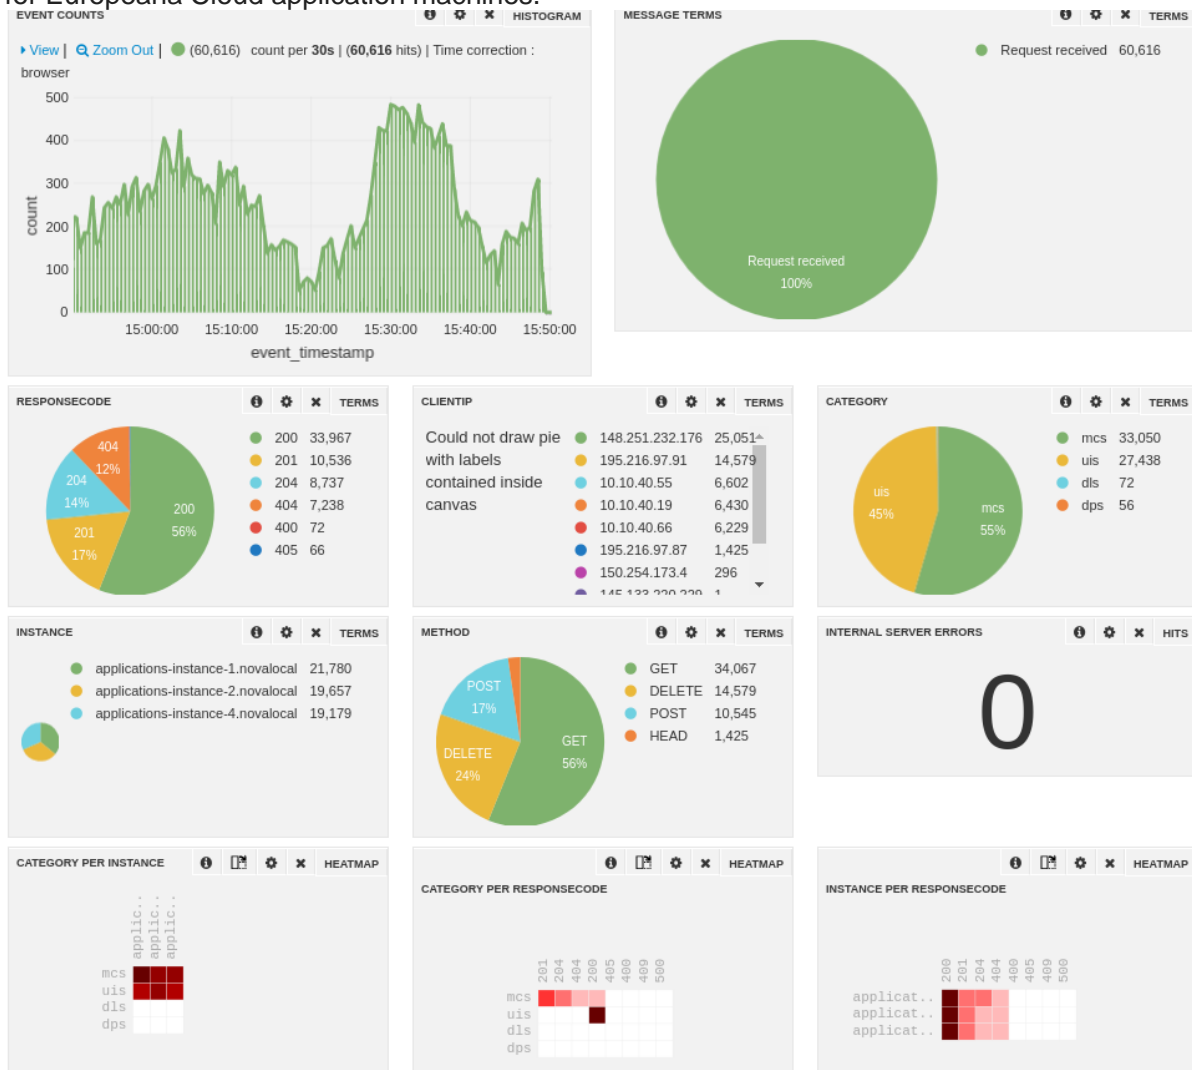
EVENT COUNTS HISTOGRAM

View | Zoom Out | (60,616) count per 30s | (60,616 hits) | Time correction : browser

500
400
300
200
100
0
count

15:00:00 15:10:00 15:20:00 15:30:00 15:40:00 15:50:00
event_timestamp

MESSAGE TERMS TERMS

Request received 60,616

Request received
100%

RESPONSECODE TERMS

404 12%
204 14%
201 17%
200 56%

200 33,967
201 10,536
204 8,737
404 7,238
400 72
405 66

CLIENTIP TERMS

Could not draw pie with labels contained inside canvas

148.251.232.176 25,051
195.216.97.91 14,579
10.10.40.55 6,602
10.10.40.19 6,430
10.10.40.66 6,229
195.216.97.87 1,425
150.254.173.4 296
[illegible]

CATEGORY TERMS

uis 45%
mcs 55%

mcs 33,050
uis 27,438
dls 72
dps 56

INSTANCE TERMS

applications-instance-1.novalocal 21,780
applications-instance-2.novalocal 19,657
applications-instance-4.novalocal 19,179

METHOD TERMS

POST 17%
DELETE 24%
GET 56%

GET 34,067
DELETE 14,579
POST 10,545
HEAD 1,425

INTERNAL SERVER ERRORS HITS

0

CATEGORY PER INSTANCE HEATMAP

applic..
applic..
applic..
mcs
uis
dls
dps

HEATMAP

CATEGORY PER RESPONSECODE

201 204 404 200 405 400 409 500
mcs
uis
dls
dps

HEATMAP

INSTANCE PER RESPONSECODE

200 201 204 404 400 405 409 500
applicat..
applicat..
applicat..